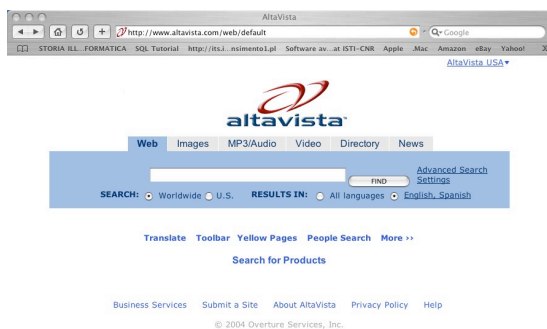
AltaVista

http://www.altavista.com/web/default

Q▾ Google

STORIA ILL...FORMATICA SQL Tutorial http://its.i...nsimento1.pl Software av...at ISTI–CNR Apple .Mac Amazon eBay Yahoo! X

AltaVista USA▾

altavista

Web Images MP3/Audio Video Directory News

FIND

Advanced Search
Settings

SEARCH: Worldwide U.S. RESULTS IN: All languages English, Spanish

Translate Toolbar Yellow Pages People Search More >>

Search for Products

Business Services Submit a Site About AltaVista Privacy Policy Help

© 2004 Overture Services, Inc.